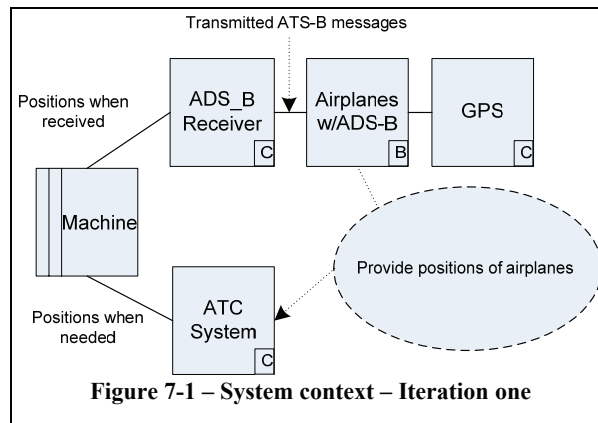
Transmitted ATS-B messages

Positions when received

ADS_B Receiver

C

Airplanes w/ADS-B

B

GPS

C

Machine

Provide positions of airplanes

Positions when needed

ATC System

C

Figure 7-1 – System context – Iteration one